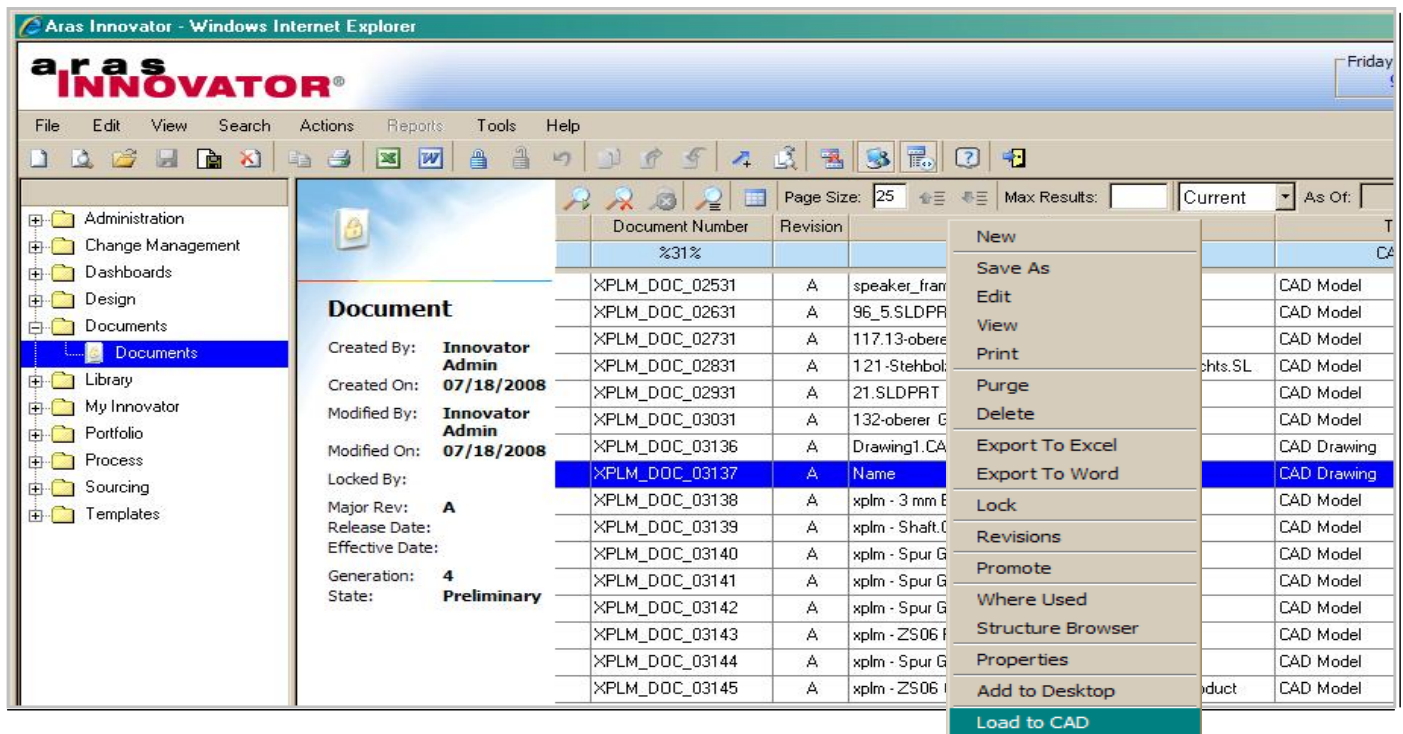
Aras Innovator - Windows Internet Explorer

aras INNOVATOR®

Friday

File Edit View Search Actions Reports Tools Help

Administration
Change Management
Dashboards
Design
Documents
Documents
Library
My Innovator
Portfolio
Process
Sourcing
Templates

Document

Created By: Innovator Admin
Created On: 07/18/2008
Modified By: Innovator Admin
Modified On: 07/18/2008
Locked By:
Major Rev: A
Release Date:
Effective Date:
Generation: 4
State: Preliminary

Page Size: 25 Max Results: Current As Of:

| Document Number | Revision | | T |
|---|---|---|---|
| %31% | | | CA |
| XPLM_DOC_02531 | A | speaker_fran | CAD Model |
| XPLM_DOC_02631 | A | 96_5.SLDPR | CAD Model |
| XPLM_DOC_02731 | A | 117.13-obere | CAD Model |
| XPLM_DOC_02831 | A | 121-Stehbol chts.SL | CAD Model |
| XPLM_DOC_02931 | A | 21.SLDPRT | CAD Model |
| XPLM_DOC_03031 | A | 132-oberer G | CAD Model |
| XPLM_DOC_03136 | A | Drawing1.CA | CAD Drawing |
| XPLM_DOC_03137 | A | Name | CAD Drawing |
| XPLM_DOC_03138 | A | xplm - 3 mm E | CAD Model |
| XPLM_DOC_03139 | A | xplm - Shaft.0 | CAD Model |
| XPLM_DOC_03140 | A | xplm - Spur G | CAD Model |
| XPLM_DOC_03141 | A | xplm - Spur G | CAD Model |
| XPLM_DOC_03142 | A | xplm - Spur G | CAD Model |
| XPLM_DOC_03143 | A | xplm - ZS06 F | CAD Model |
| XPLM_DOC_03144 | A | xplm - Spur G | CAD Model |
| XPLM_DOC_03145 | A | xplm - ZS06 oduct | CAD Model |

New
Save As
Edit
View
Print
Purge
Delete
Export To Excel
Export To Word
Lock
Revisions
Promote
Where Used
Structure Browser
Properties
Add to Desktop
Load to CAD